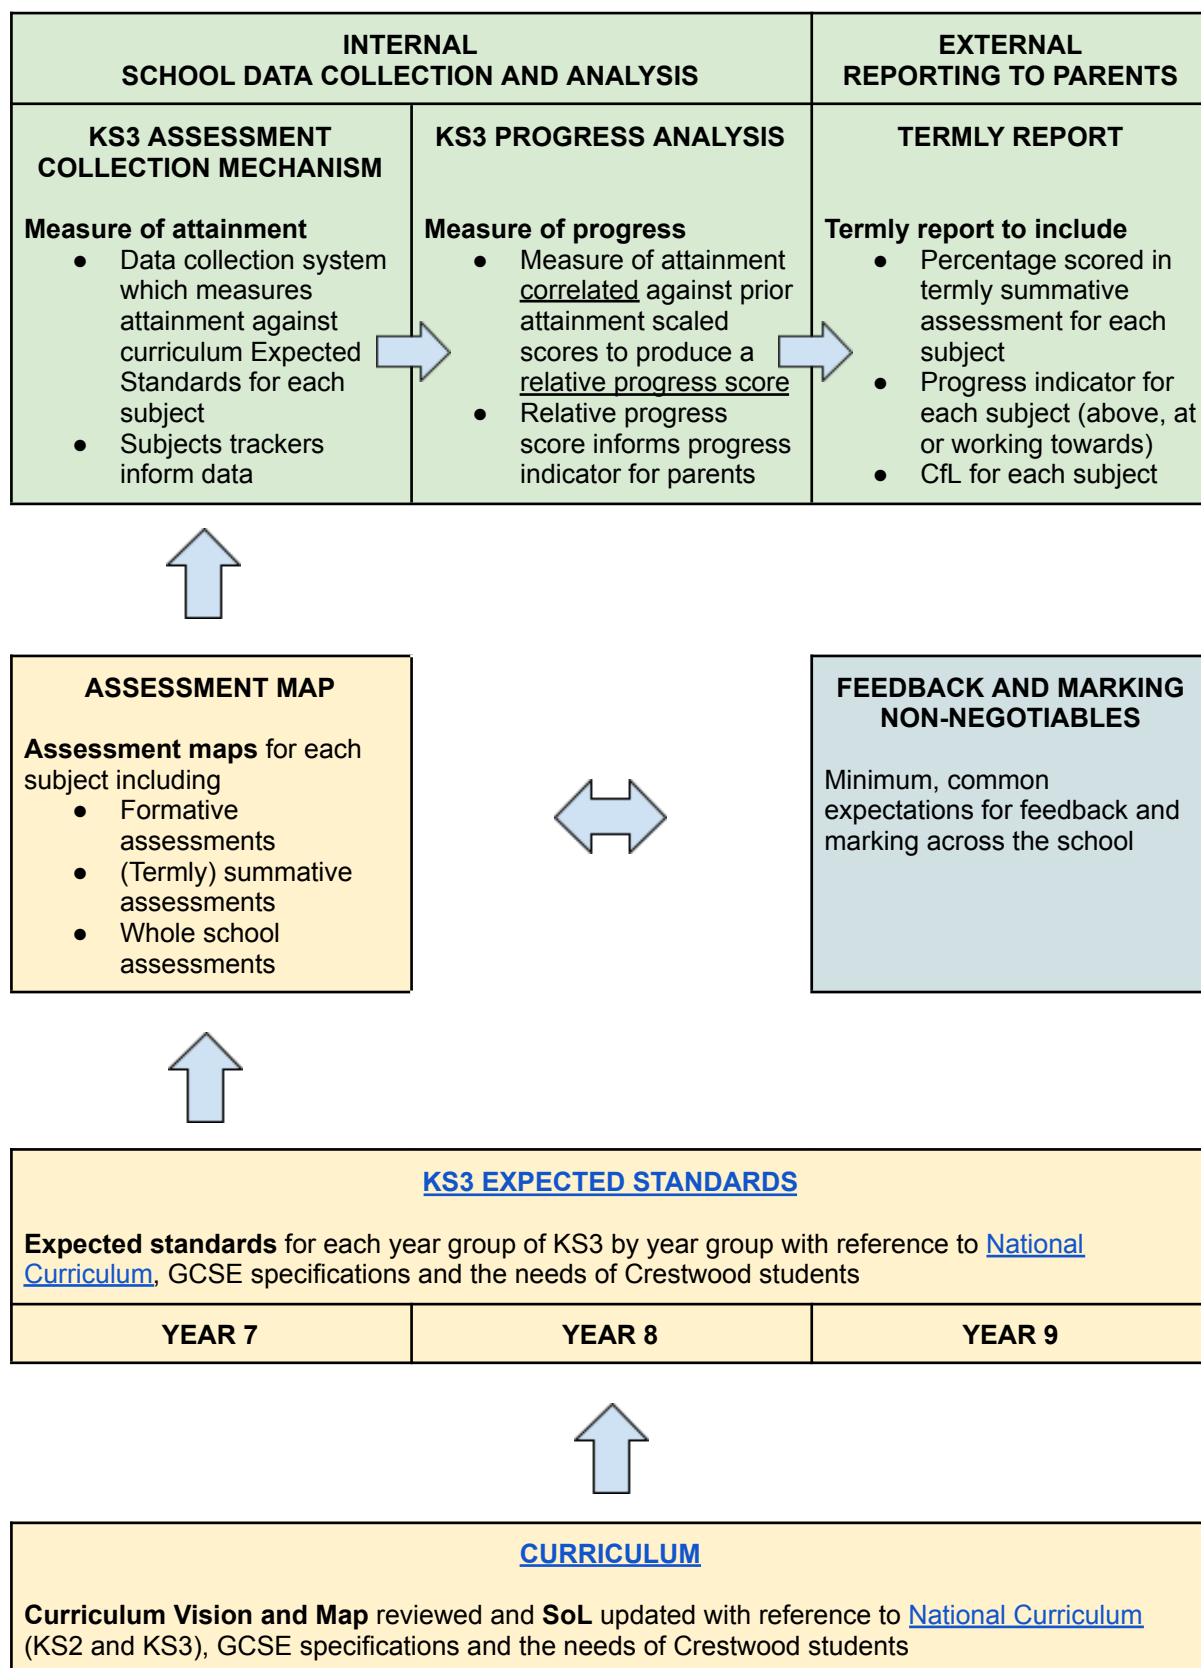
| INTERNAL SCHOOL DATA COLLECTION AND ANALYSIS | | EXTERNAL REPORTING TO PARENTS |
|---|---|---|
| KS3 ASSESSMENT COLLECTION MECHANISM | KS3 PROGRESS ANALYSIS | TERMLY REPORT |
| **Measure of attainment** • Data collection system which measures attainment against curriculum Expected Standards for each subject • Subjects trackers inform data | **Measure of progress** • Measure of attainment correlated against prior attainment scaled scores to produce a relative progress score • Relative progress score informs progress indicator for parents | **Termly report to include** • Percentage scored in termly summative assessment for each subject • Progress indicator for each subject (above, at or working towards) • CfL for each subject |

ASSESSMENT MAP

**Assessment maps** for each subject including
- Formative assessments
- (Termly) summative assessments
- Whole school assessments

FEEDBACK AND MARKING NON-NEGOTIABLES

Minimum, common expectations for feedback and marking across the school

KS3 EXPECTED STANDARDS

**Expected standards** for each year group of KS3 by year group with reference to National Curriculum, GCSE specifications and the needs of Crestwood students

| YEAR 7 | YEAR 8 | YEAR 9 |
|---|---|---|

CURRICULUM

**Curriculum Vision and Map** reviewed and **SoL** updated with reference to National Curriculum (KS2 and KS3), GCSE specifications and the needs of Crestwood students